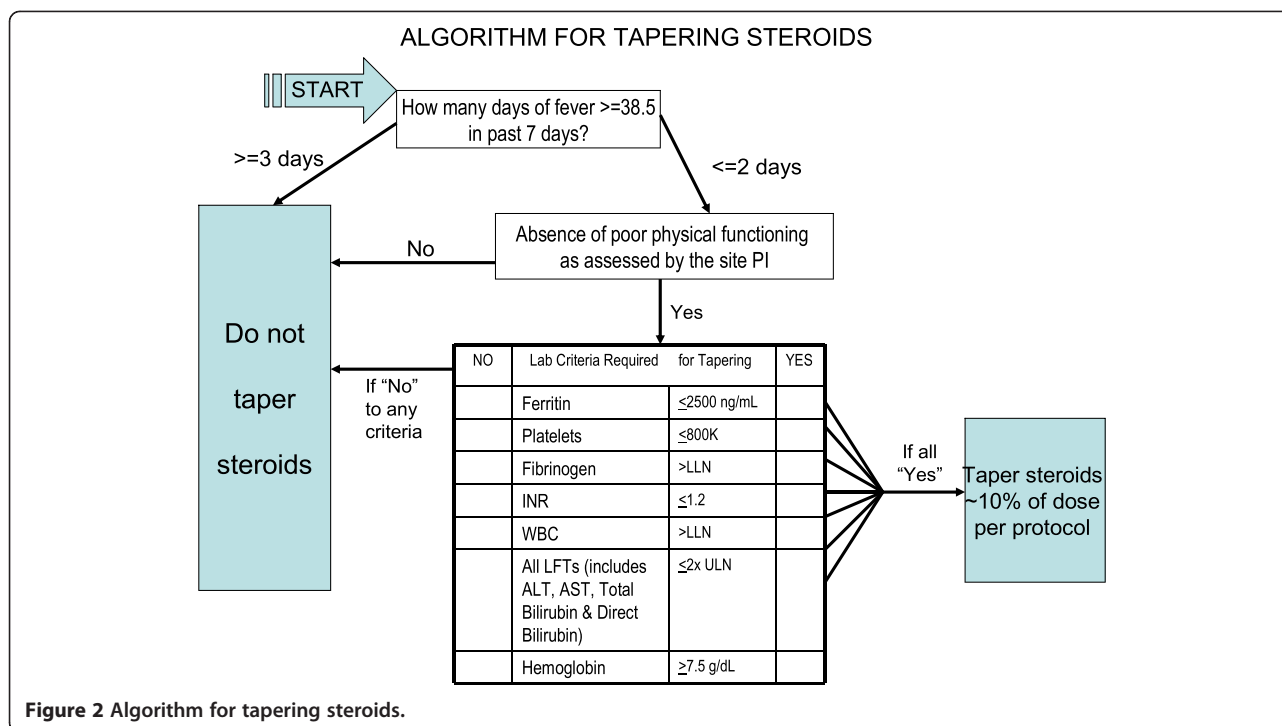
ALGORITHM FOR TAPERING STEROIDS

START

How many days of fever >=38.5 in past 7 days?

>=3 days

<=2 days

Do not taper steroids

No

Absence of poor physical functioning as assessed by the site PI

Yes

If "No" to any criteria

| NO | Lab Criteria Required | for Tapering | YES |
|---|---|---|---|
| | Ferritin | $\leq$2500 ng/mL | |
| | Platelets | $\leq$800K | |
| | Fibrinogen | >LLN | |
| | INR | $\leq$1.2 | |
| | WBC | >LLN | |
| | All LFTs (includes ALT, AST, Total Bilirubin & Direct Bilirubin) | $\leq$2x ULN | |
| | Hemoglobin | $\geq$7.5 g/dL | |

If all "Yes"

Taper steroids ~10% of dose per protocol

Figure 2 Algorithm for tapering steroids.